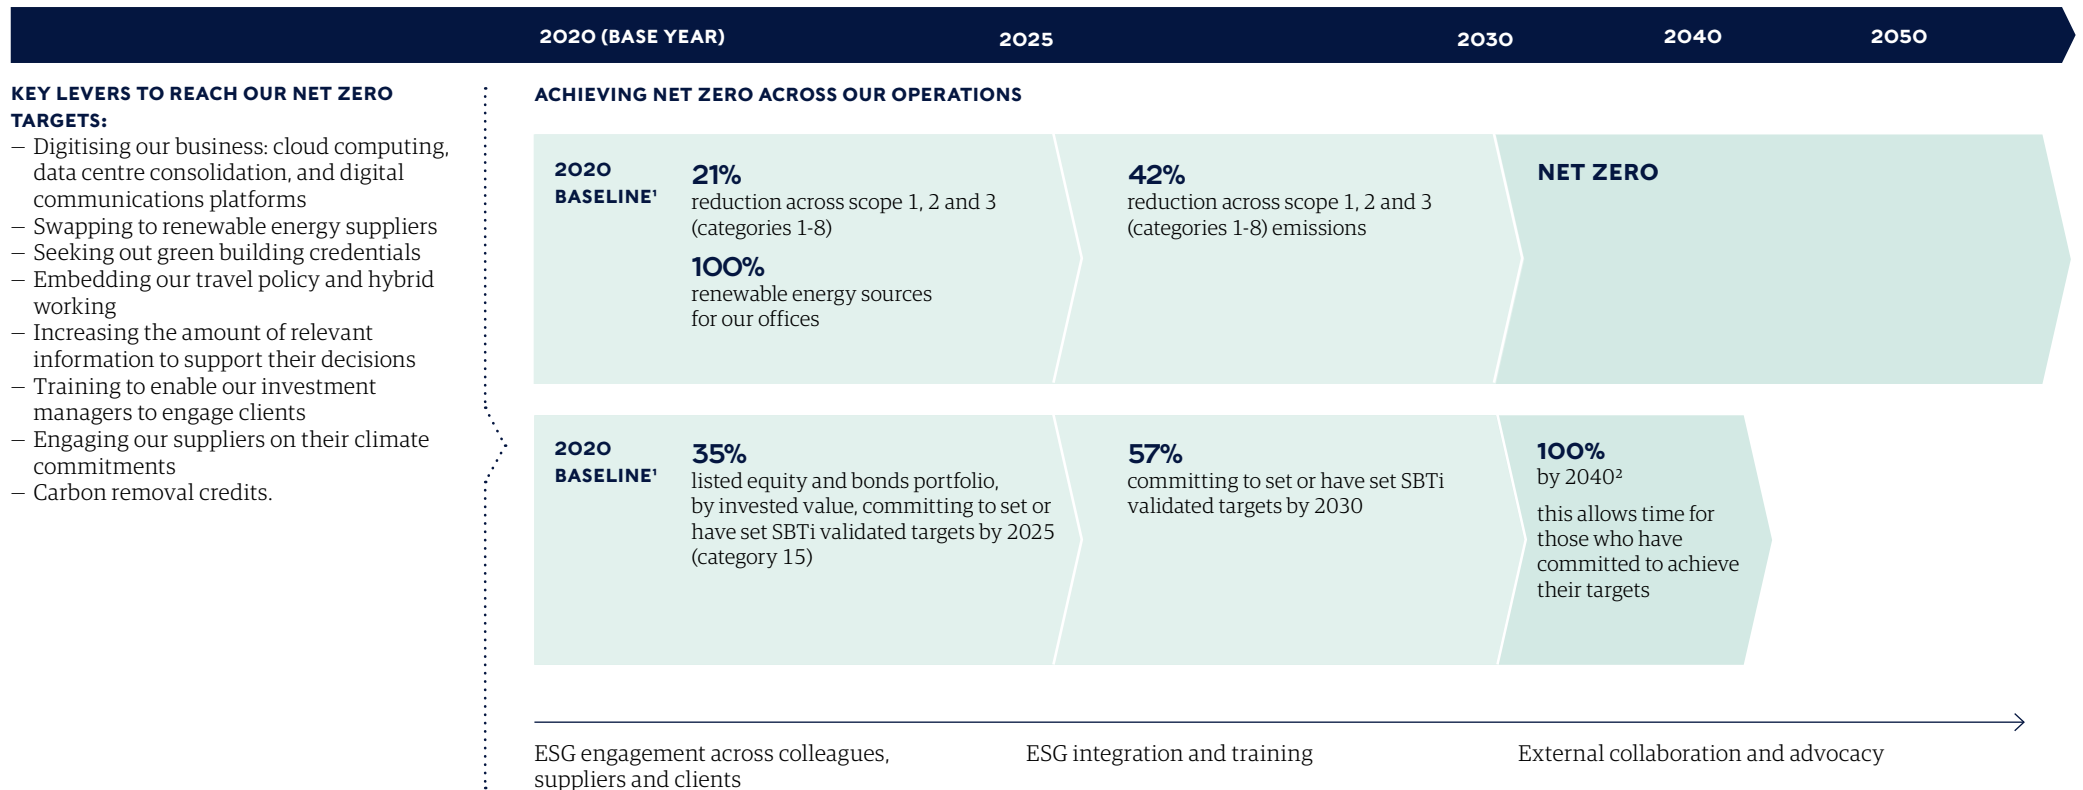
2020 (BASE YEAR) 2025 2030 2040 2050

KEY LEVERS TO REACH OUR NET ZERO TARGETS:
– Digitising our business: cloud computing, data centre consolidation, and digital communications platforms
– Swapping to renewable energy suppliers
– Seeking out green building credentials
– Embedding our travel policy and hybrid working
– Increasing the amount of relevant information to support their decisions
– Training to enable our investment managers to engage clients
– Engaging our suppliers on their climate commitments
– Carbon removal credits.

ACHIEVING NET ZERO ACROSS OUR OPERATIONS

2020 BASELINE¹

21%
reduction across scope 1, 2 and 3 (categories 1-8)

100%
renewable energy sources for our offices

42%
reduction across scope 1, 2 and 3 (categories 1-8) emissions

NET ZERO

2020 BASELINE¹

35%
listed equity and bonds portfolio, by invested value, committing to set or have set SBTi validated targets by 2025 (category 15)

57%
committing to set or have set SBTi validated targets by 2030

100%
by 2040²

this allows time for those who have committed to achieve their targets

ESG engagement across colleagues, suppliers and clients

ESG integration and training

External collaboration and advocacy